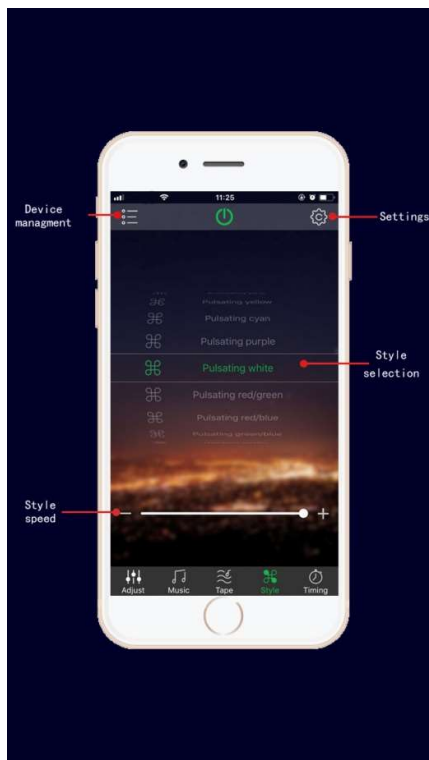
11:25

Device managment

Settings

Pulsating yellow
Pulsating cyan
Pulsating purple
Pulsating white
Pulsating red/green
Pulsating red/blue
Pulsating green/blue

Style selection

Style speed

—
+

Adjust
Music
Tape
Style
Timing